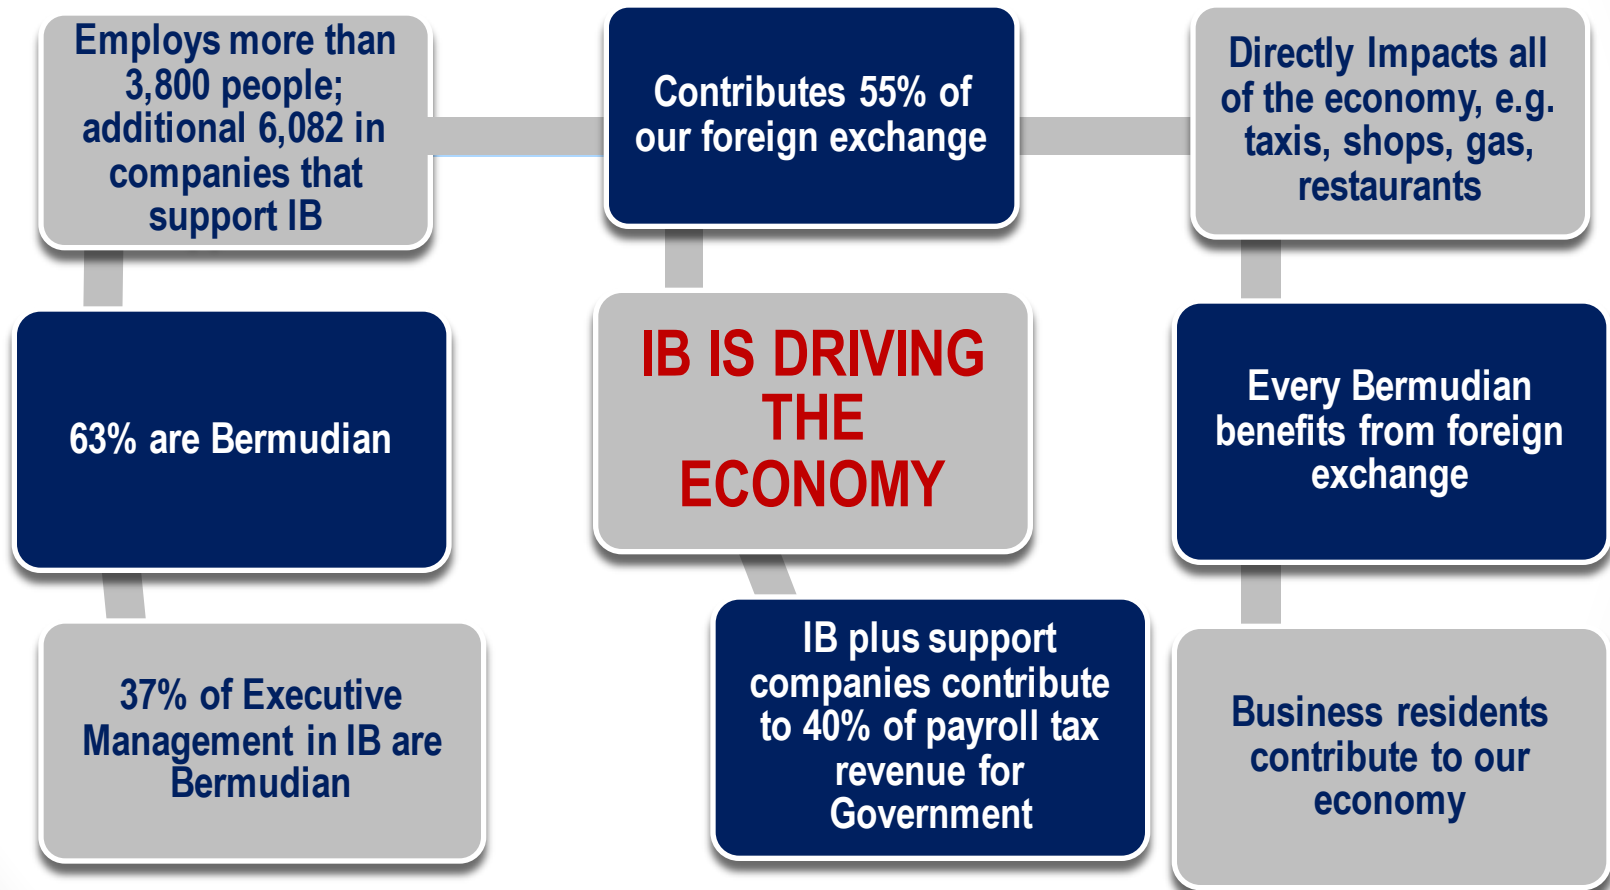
Employs more than 3,800 people; additional 6,082 in companies that support IB

Contributes 55% of our foreign exchange

Directly Impacts all of the economy, e.g. taxis, shops, gas, restaurants

63% are Bermudian

IB IS DRIVING THE ECONOMY

Every Bermudian benefits from foreign exchange

37% of Executive Management in IB are Bermudian

IB plus support companies contribute to 40% of payroll tax revenue for Government

Business residents contribute to our economy